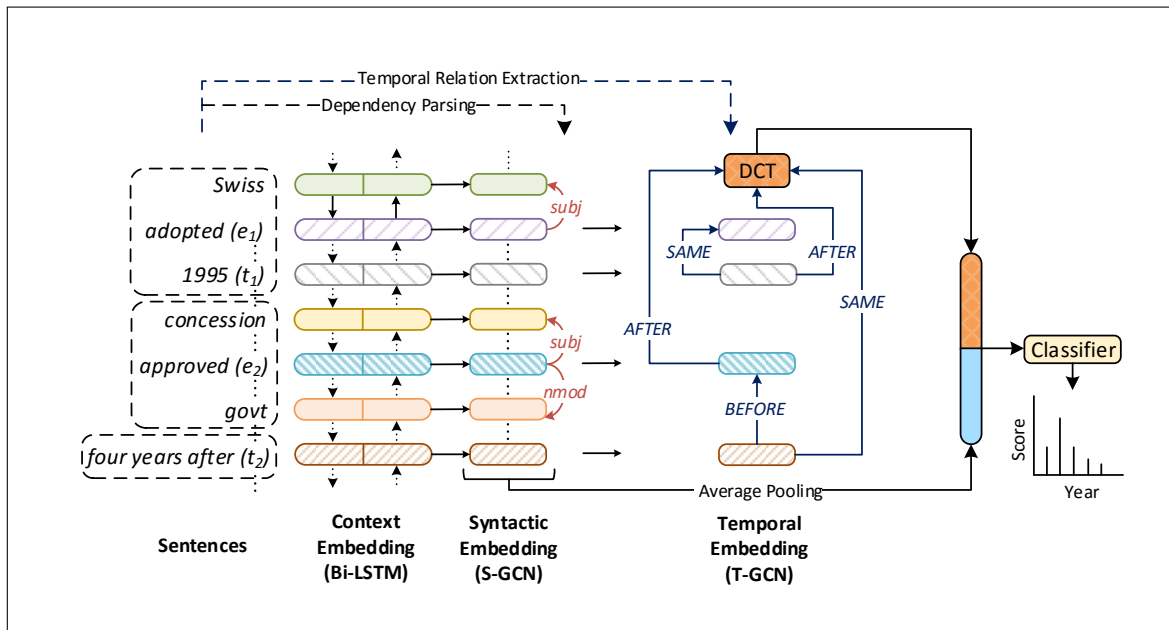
Temporal Relation Extraction

Dependency Parsing

Swiss

adopted ($e_1$)

1995 ($t_1$)

concession

approved ($e_2$)

govt

four years after ($t_2$)

subj

subj

nmod

DCT

SAME

AFTER

AFTER

SAME

BEFORE

Classifier

Score

Year

Average Pooling

Sentences

Context Embedding (Bi-LSTM)

Syntactic Embedding (S-GCN)

Temporal Embedding (T-GCN)